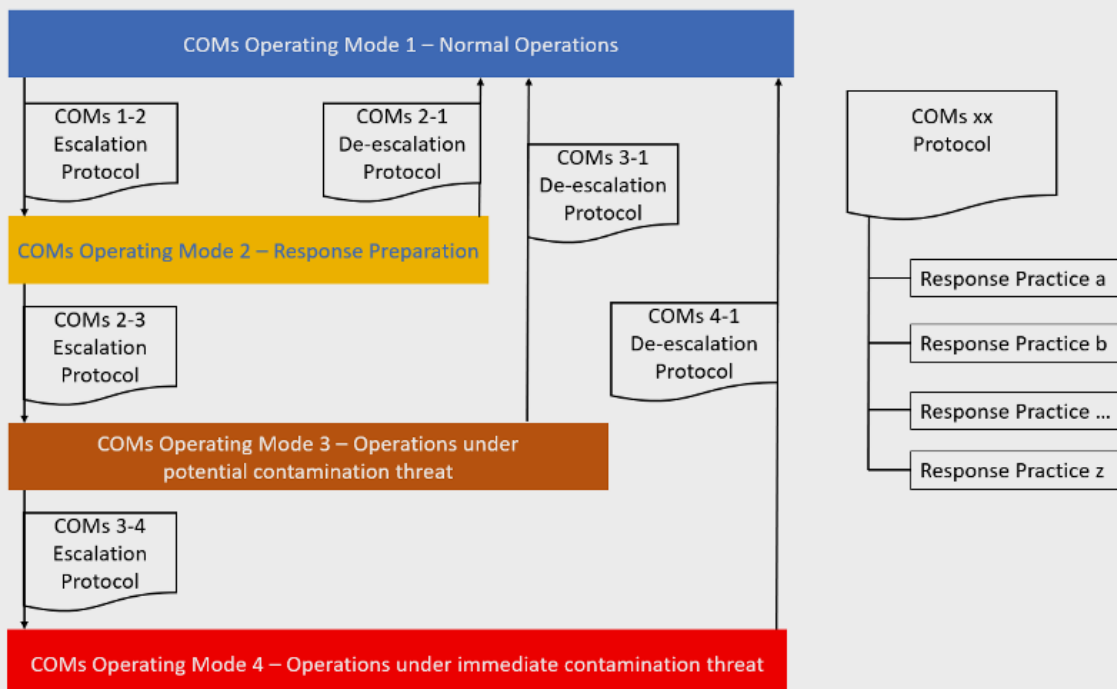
COMs Operating Mode 1 – Normal Operations

COMs 1-2 Escalation Protocol

COMs 2-1 De-escalation Protocol

COMs 3-1 De-escalation Protocol

COMs xx Protocol

COMs Operating Mode 2 – Response Preparation

Response Practice a

Response Practice b

Response Practice ...

Response Practice z

COMs 2-3 Escalation Protocol

COMs 4-1 De-escalation Protocol

COMs Operating Mode 3 – Operations under potential contamination threat

COMs 3-4 Escalation Protocol

COMs Operating Mode 4 – Operations under immediate contamination threat